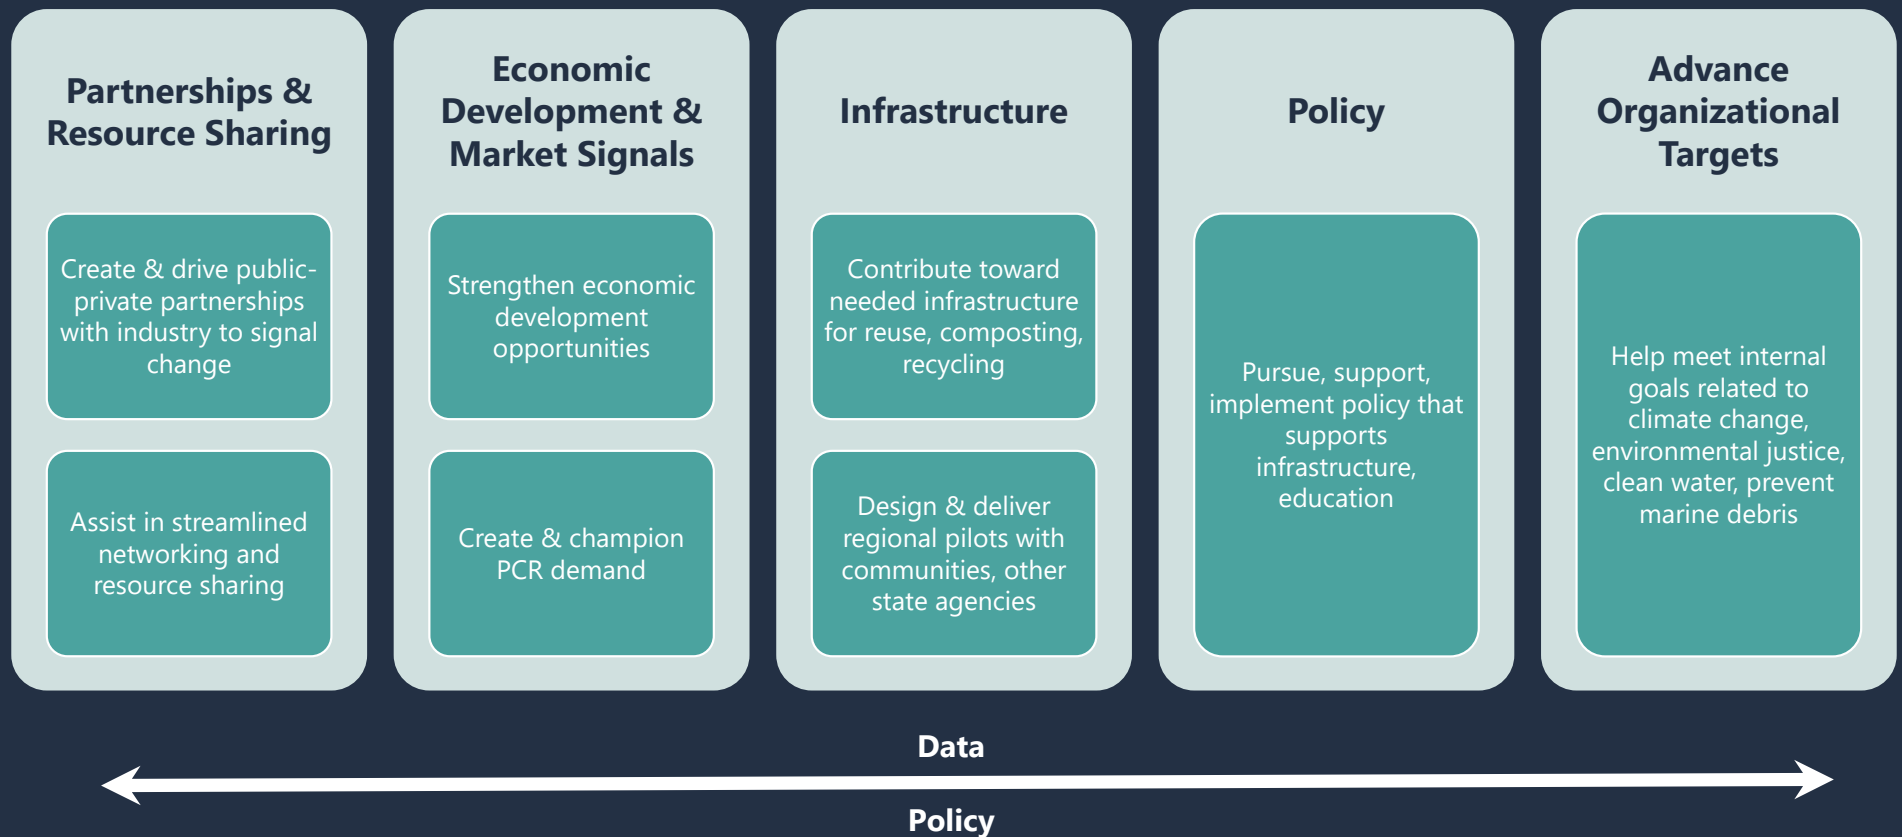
Partnerships & Resource Sharing

Create & drive public-private partnerships with industry to signal change

Assist in streamlined networking and resource sharing

Economic Development & Market Signals

Strengthen economic development opportunities

Create & champion PCR demand

Infrastructure

Contribute toward needed infrastructure for reuse, composting, recycling

Design & deliver regional pilots with communities, other state agencies

Policy

Pursue, support, implement policy that supports infrastructure, education

Advance Organizational Targets

Help meet internal goals related to climate change, environmental justice, clean water, prevent marine debris

Data

Policy